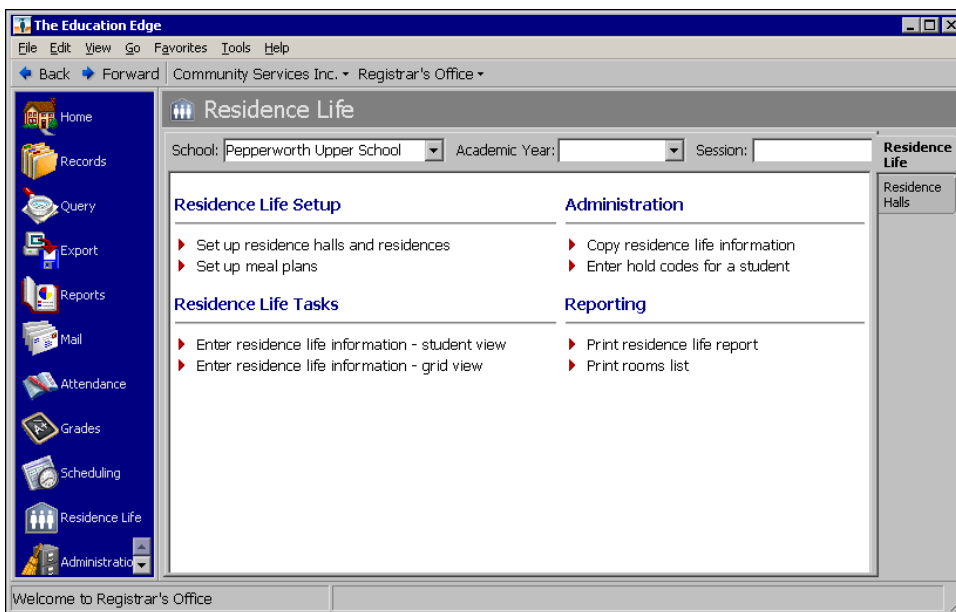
The Education Edge

File Edit View Go Favorites Tools Help

Back Forward Community Services Inc. Registrar's Office

Home
Records
Query
Export
Reports
Mail
Attendance
Grades
Scheduling
Residence Life
Administratio

Residence Life

School: Pepperworth Upper School Academic Year: Session:

Residence Life
Residence Halls

Residence Life Setup

Set up residence halls and residences
Set up meal plans

Residence Life Tasks

Enter residence life information - student view
Enter residence life information - grid view

Administration

Copy residence life information
Enter hold codes for a student

Reporting

Print residence life report
Print rooms list

Welcome to Registrar's Office